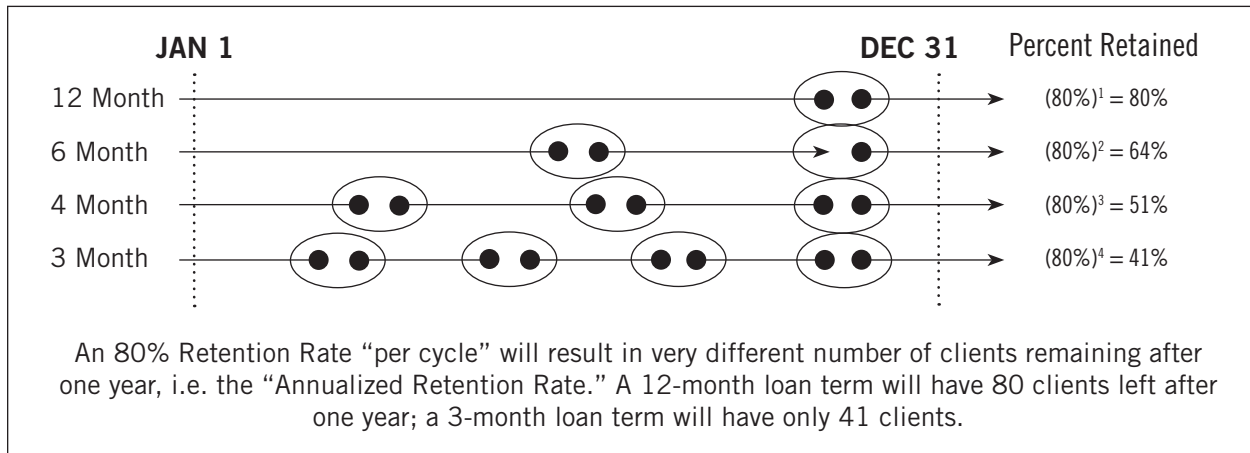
JAN 1

DEC 31

Percent Retained

12 Month

$(80\%)^1 = 80\%$

6 Month

$(80\%)^2 = 64\%$

4 Month

$(80\%)^3 = 51\%$

3 Month

$(80\%)^4 = 41\%$

An 80% Retention Rate "per cycle" will result in very different number of clients remaining after one year, i.e. the "Annualized Retention Rate." A 12-month loan term will have 80 clients left after one year; a 3-month loan term will have only 41 clients.